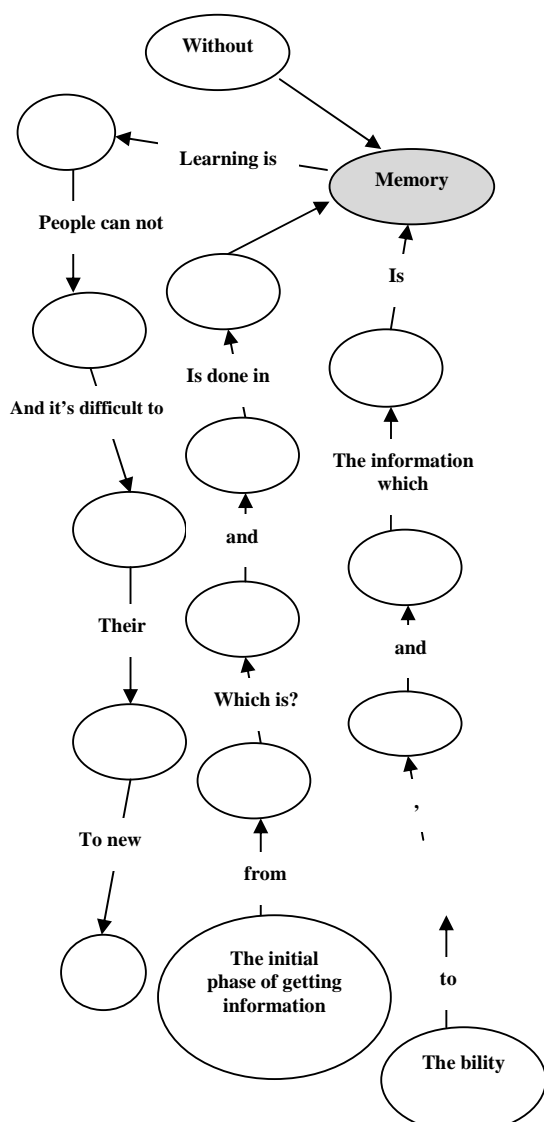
Without

Learning is

Memory

People can not

Is

Is done in

And it's difficult to

The information which

and

Their

and

Which is?

To new

,

from

The initial phase of getting information

to

The bility